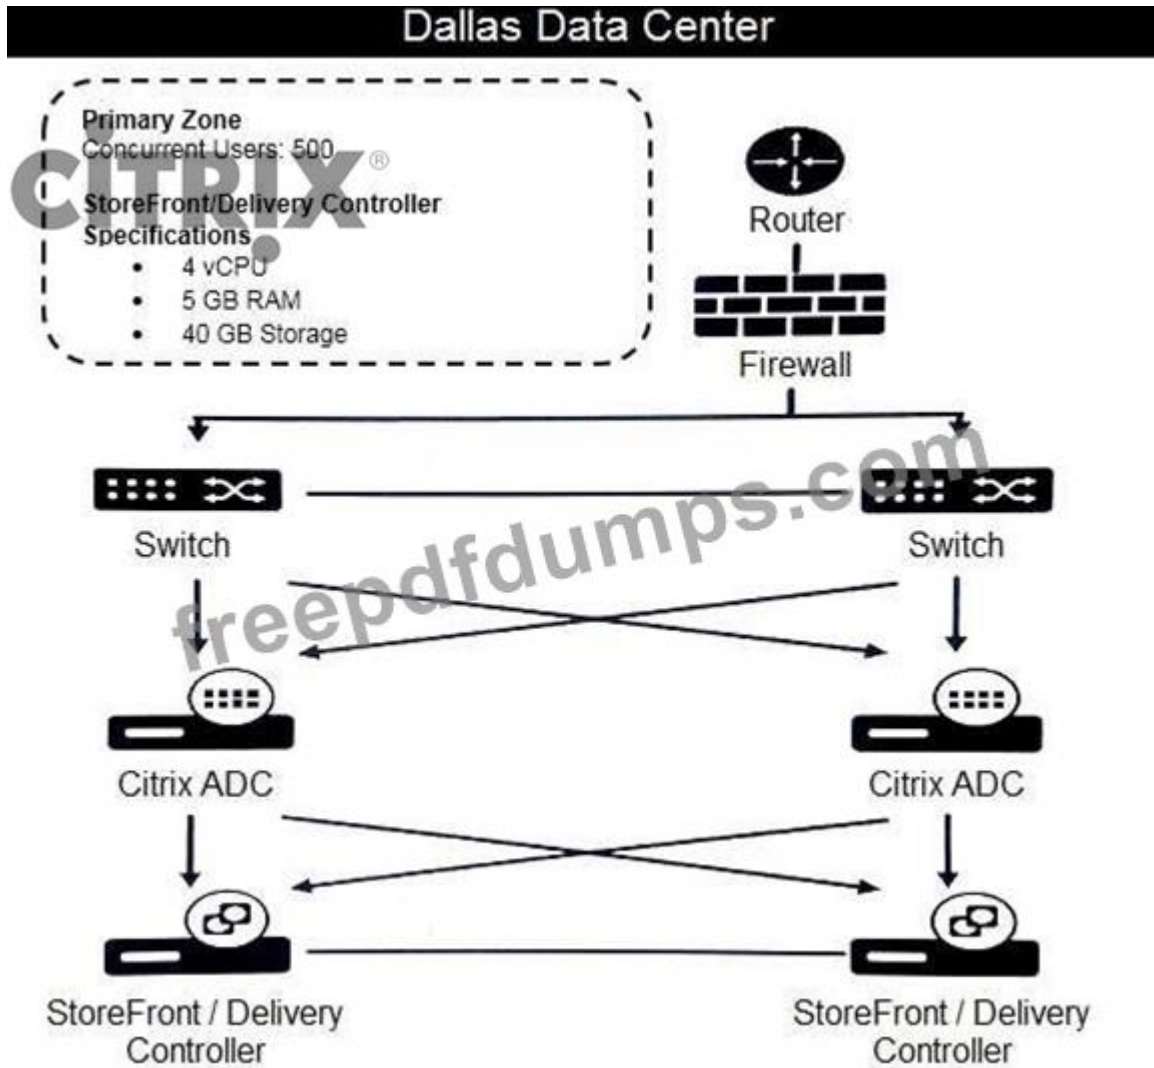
Dallas Data Center

Primary Zone
Concurrent Users: 500

CITRIX®

StoreFront/Delivery Controller Specifications
- 4 vCPU
- 5 GB RAM
- 40 GB Storage

Router

Firewall

freepdfdumps.com

Switch

Switch

Citrix ADC

Citrix ADC

StoreFront / Delivery Controller

StoreFront / Delivery Controller